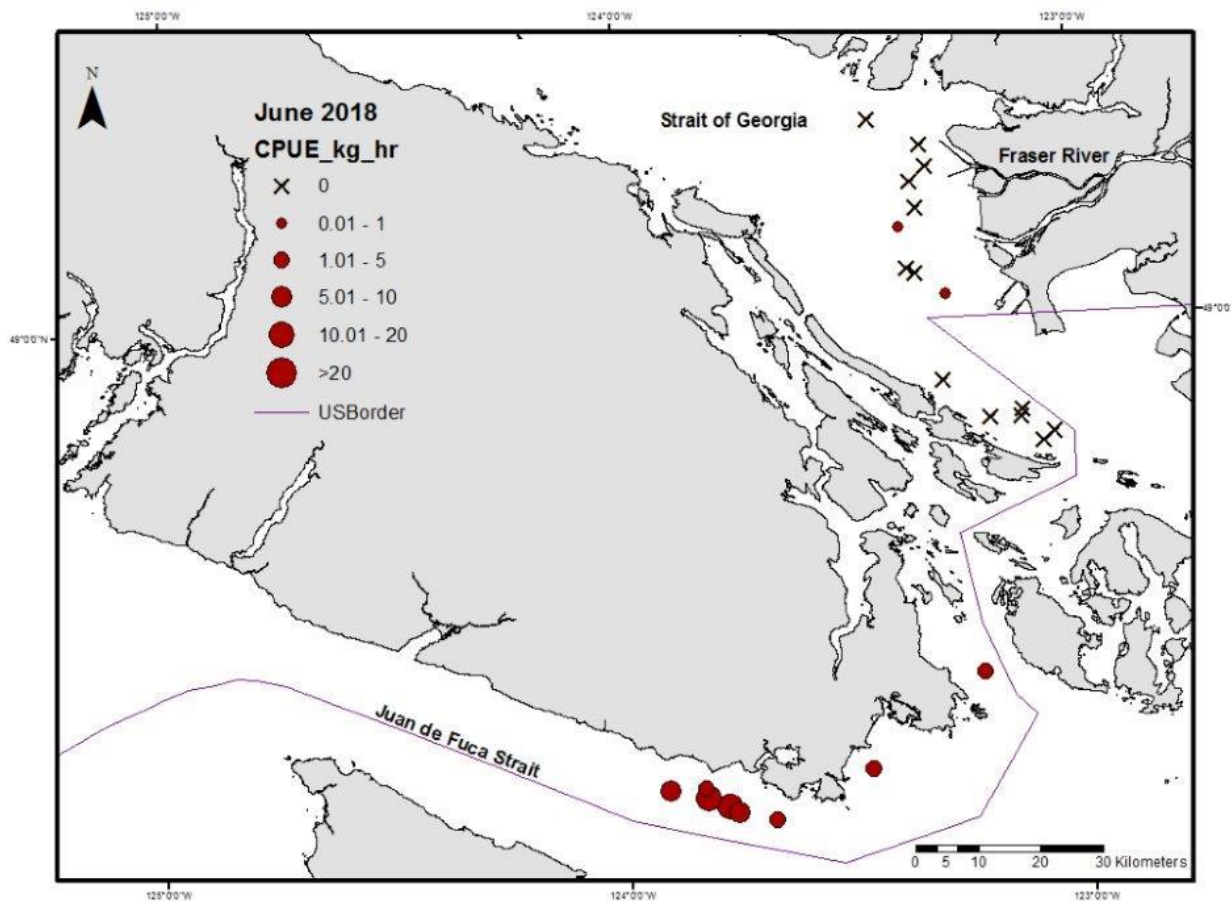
125°0'0"W
124°0'0"W
123°0'0"W

N

June 2018
CPUE_kg_hr
0
0.01 - 1
1.01 - 5
5.01 - 10
10.01 - 20
>20
USBorder

Strait of Georgia
Fraser River

49°0'0"N
49°0'0"

Juan de Fuca Strait

0 5 10 20 30 Kilometers

125°0'0"W
124°0'0"W
123°0'0"W